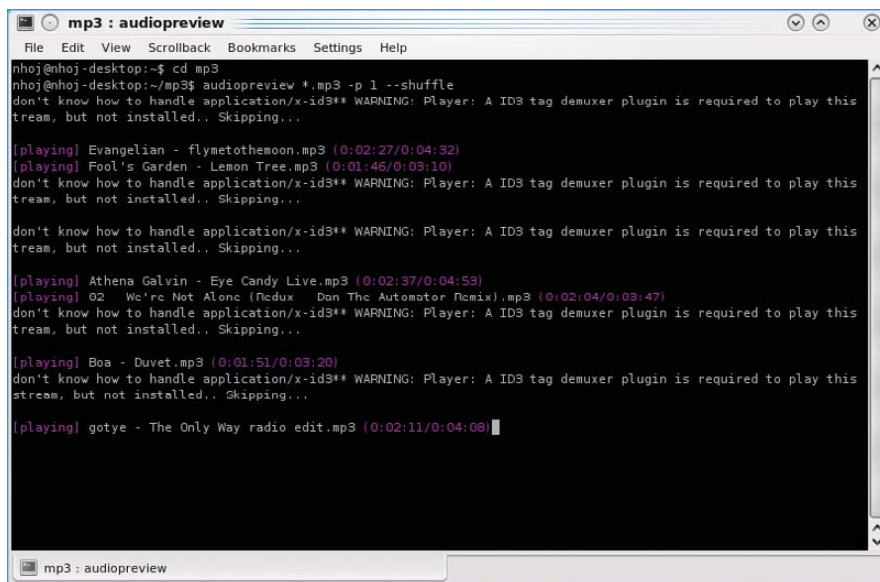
mp3 : audiopreview

File Edit View Scrollback Bookmarks Settings Help

nhoj@nhoj-desktop:~$ cd mp3
nhoj@nhoj-desktop:~/mp3$ audiopreview *.mp3 -p 1 --shuffle
don't know how to handle application/x-id3** WARNING: Player: A ID3 tag demuxer plugin is required to play this tream, but not installed.. Skipping...

[playing] Evangelian - flymetothemoon.mp3 (0:02:27/0:04:32)
[playing] Fool's Garden - Lemon Tree.mp3 (0:01:46/0:03:10)
don't know how to handle application/x-id3** WARNING: Player: A ID3 tag demuxer plugin is required to play this tream, but not installed.. Skipping...

don't know how to handle application/x-id3** WARNING: Player: A ID3 tag demuxer plugin is required to play this tream, but not installed.. Skipping...

[playing] Athena Galvin - Eye Candy Live.mp3 (0:02:37/0:04:53)
[playing] 02 We're Not Alone (Redux Dan The Automator Remix).mp3 (0:02:04/0:03:47)
don't know how to handle application/x-id3** WARNING: Player: A ID3 tag demuxer plugin is required to play this tream, but not installed.. Skipping...

[playing] Boa - Duvet.mp3 (0:01:51/0:03:20)
don't know how to handle application/x-id3** WARNING: Player: A ID3 tag demuxer plugin is required to play this stream, but not installed.. Skipping...

[playing] gotye - The Only Way radio edit.mp3 (0:02:11/0:04:08)

mp3 : audiopreview